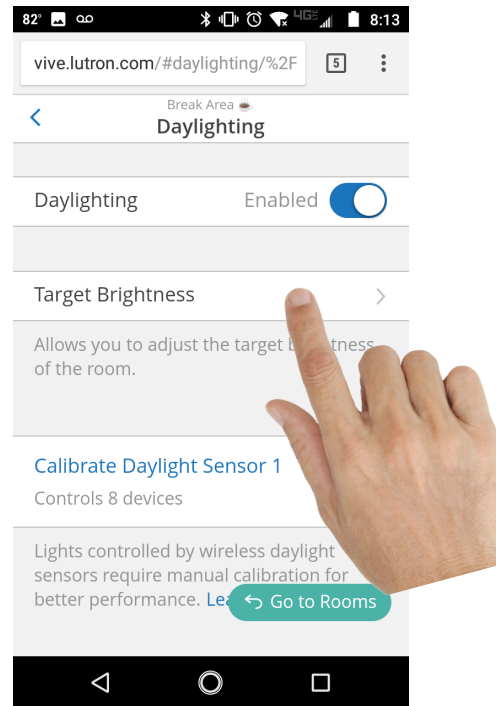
82° 4G 8:13

vive.lutron.com/#daylighting/%2F 5

Break Area
Daylighting

Daylighting Enabled

Target Brightness

Allows you to adjust the target b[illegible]tness of the room.

Calibrate Daylight Sensor 1
Controls 8 devices

Lights controlled by wireless daylight sensors require manual calibration for better performance. Lea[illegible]

Go to Rooms